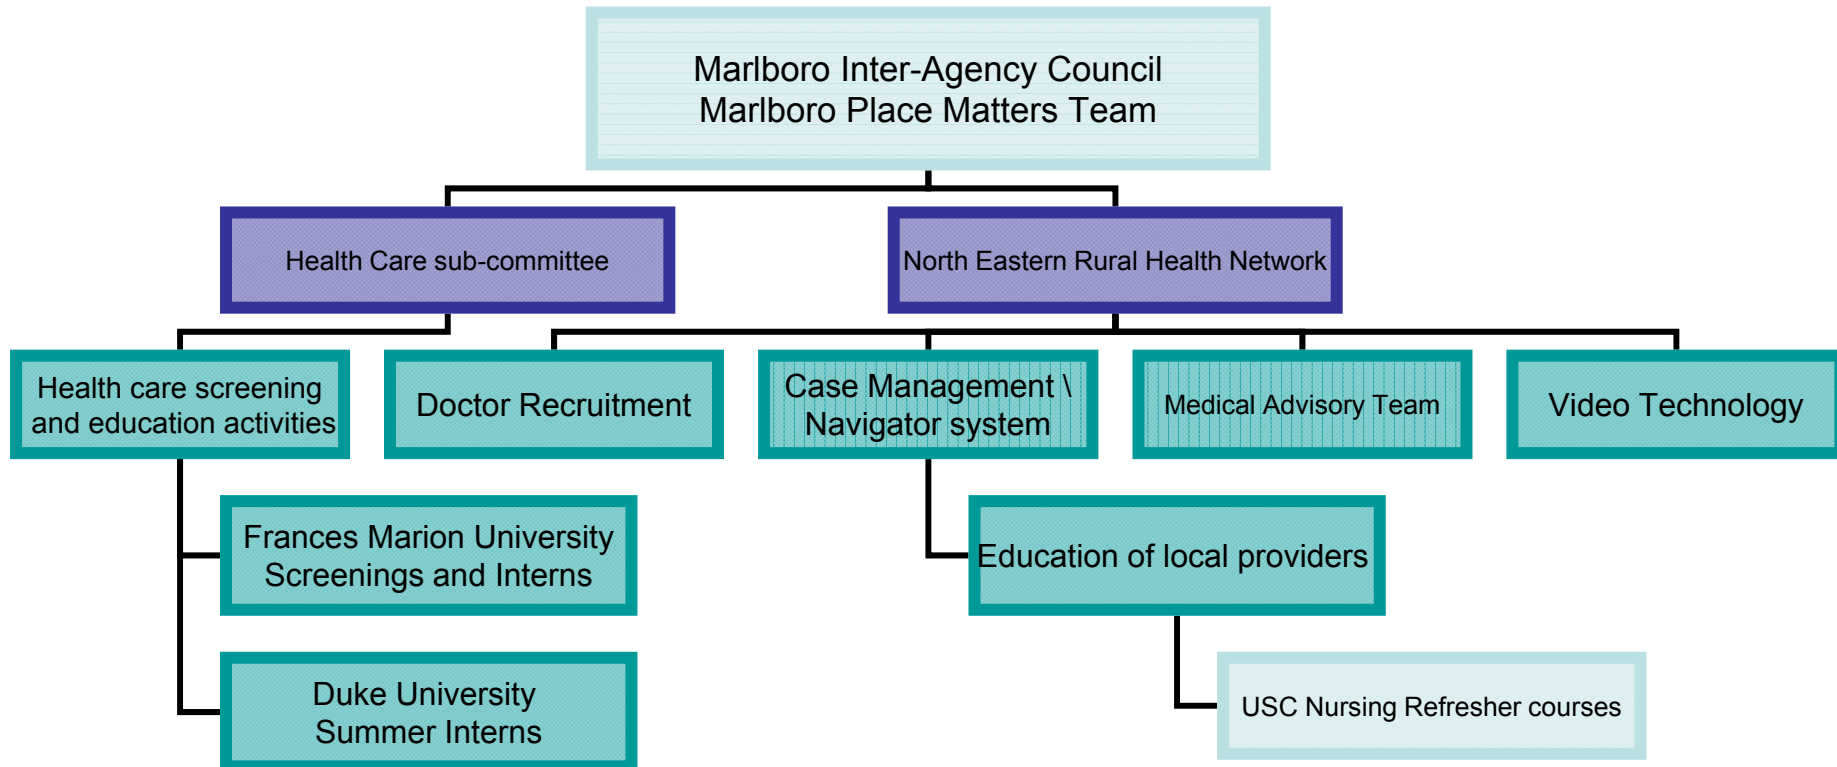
Marlboro Inter-Agency Council
Marlboro Place Matters Team

Health Care sub-committee

North Eastern Rural Health Network

Health care screening and education activities

Doctor Recruitment

Case Management \ Navigator system

Medical Advisory Team

Video Technology

Frances Marion University Screenings and Interns

Education of local providers

Duke University Summer Interns

USC Nursing Refresher courses